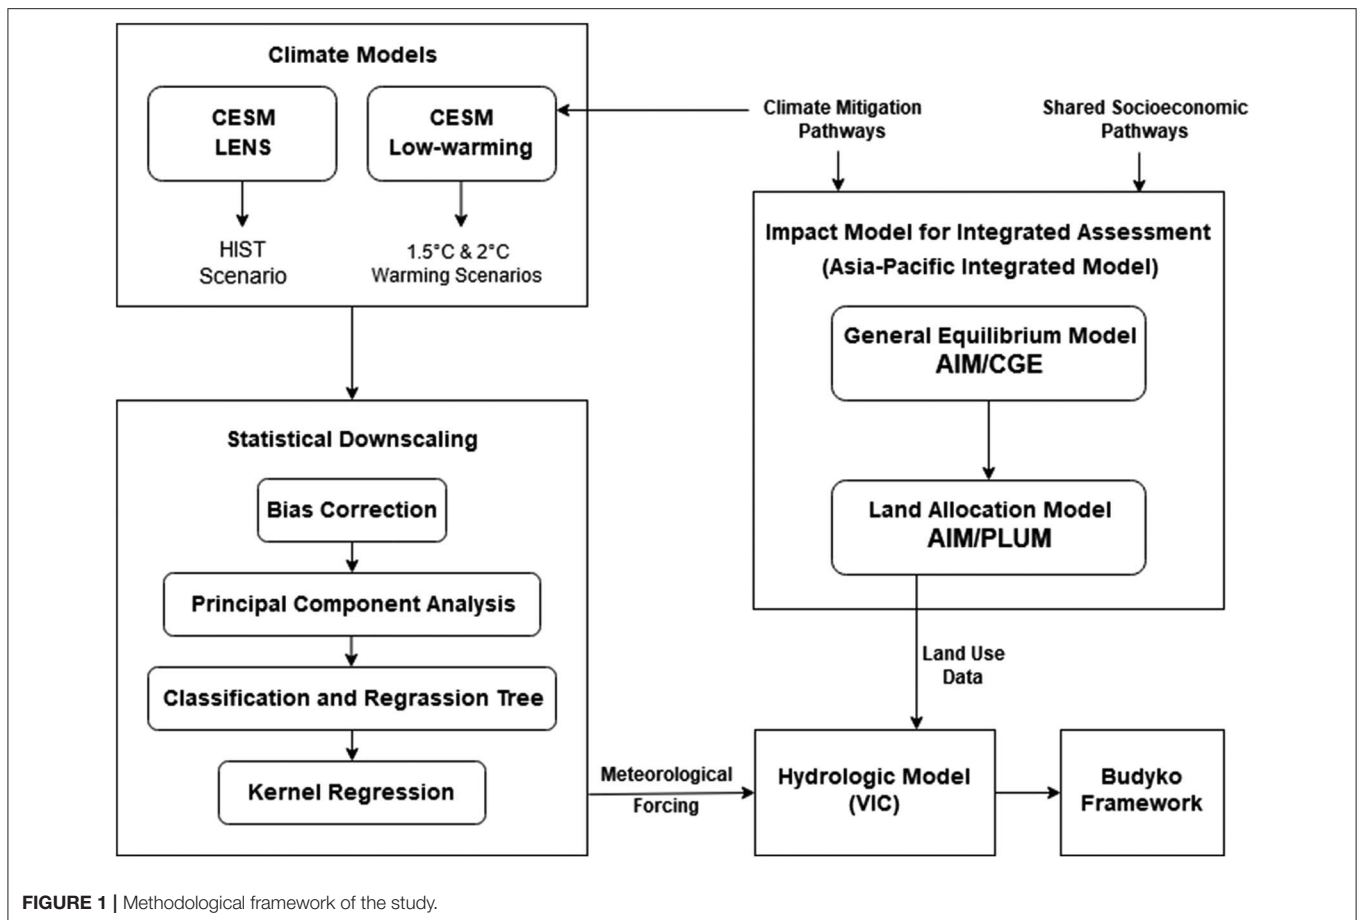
Climate Models

CESM LENS

CESM Low-warming

HIST Scenario

1.5°C & 2°C Warming Scenarios

Climate Mitigation Pathways

Shared Socioeconomic Pathways

Impact Model for Integrated Assessment (Asia-Pacific Integrated Model)

General Equilibrium Model AIM/CGE

Land Allocation Model AIM/PLUM

Statistical Downscaling

Bias Correction

Principal Component Analysis

Classification and Regrassion Tree

Kernel Regression

Land Use Data

Meteorological Forcing

Hydrologic Model (VIC)

Budyko Framework

FIGURE 1 | Methodological framework of the study.